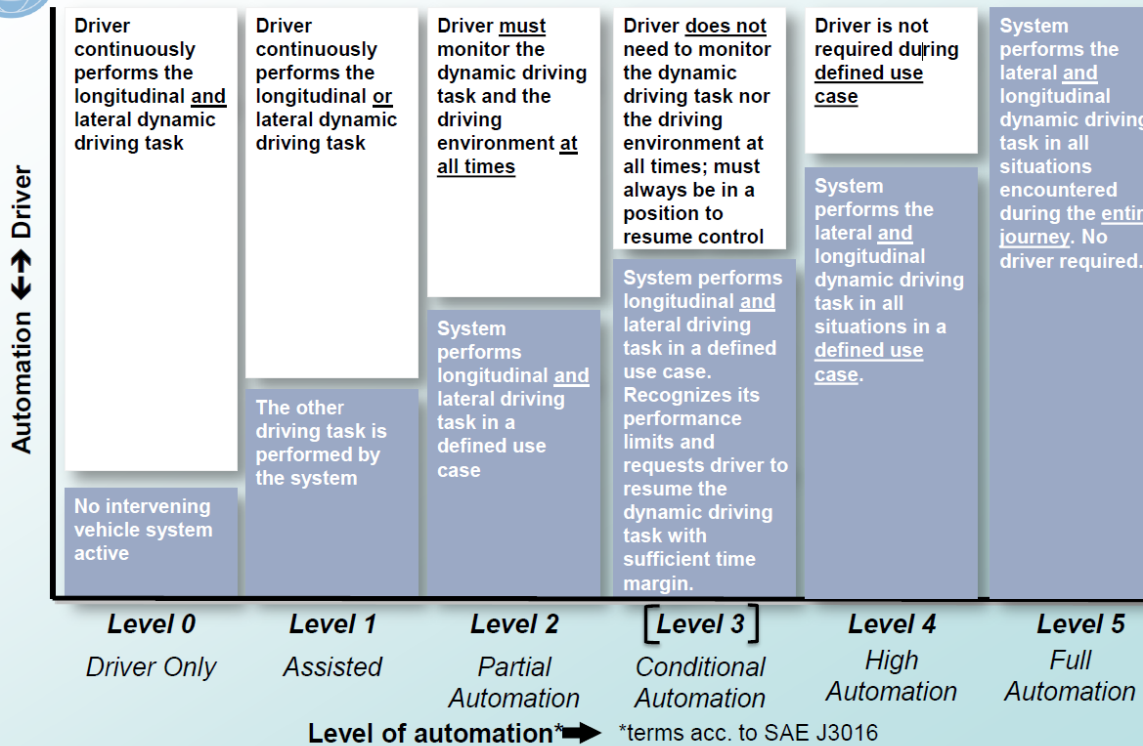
Automation ↔ Driver

Driver continuously performs the longitudinal and lateral dynamic driving task

No intervening vehicle system active

Driver continuously performs the longitudinal or lateral dynamic driving task

The other driving task is performed by the system

Driver must monitor the dynamic driving task and the driving environment at all times

System performs longitudinal and lateral driving task in a defined use case

Driver does not need to monitor the dynamic driving task nor the driving environment at all times; must always be in a position to resume control

System performs longitudinal and lateral driving task in a defined use case. Recognizes its performance limits and requests driver to resume the dynamic driving task with sufficient time margin.

Driver is not required during defined use case

System performs the lateral and longitudinal dynamic driving task in all situations in a defined use case.

System performs the lateral and longitudinal dynamic driving task in all situations encountered during the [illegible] journey. No driver required.

Level 0
Driver Only

Level 1
Assisted

Level 2
Partial Automation

Level 3
Conditional Automation

Level 4
High Automation

Level 5
Full Automation

Level of automation* → *terms acc. to SAE J3016